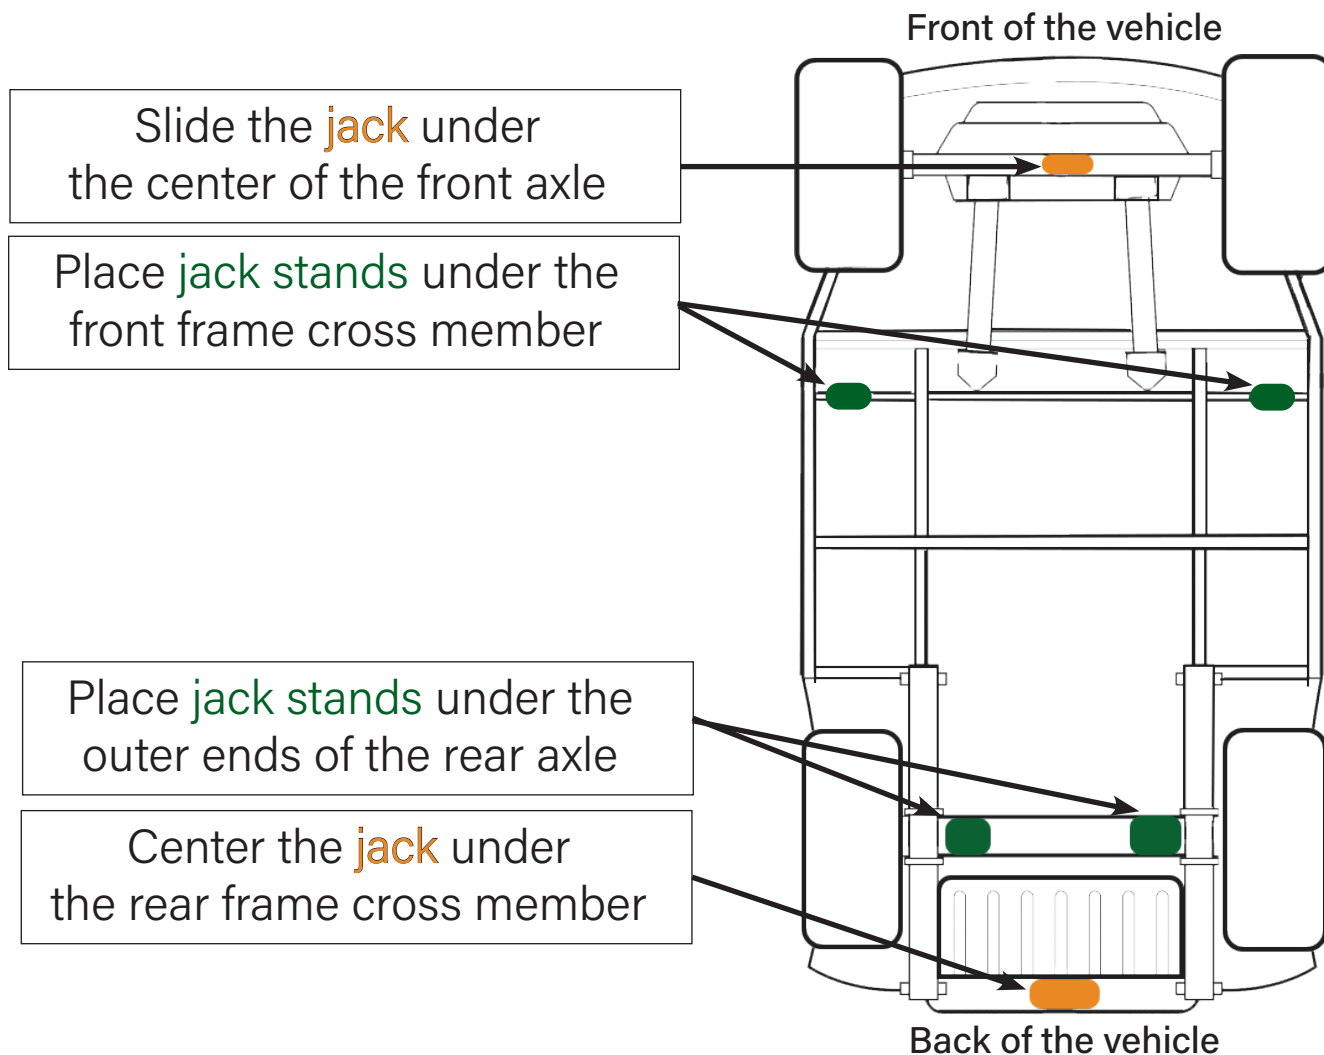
Front of the vehicle

Slide the jack under the center of the front axle

Place jack stands under the front frame cross member

Place jack stands under the outer ends of the rear axle

Center the jack under the rear frame cross member

Back of the vehicle